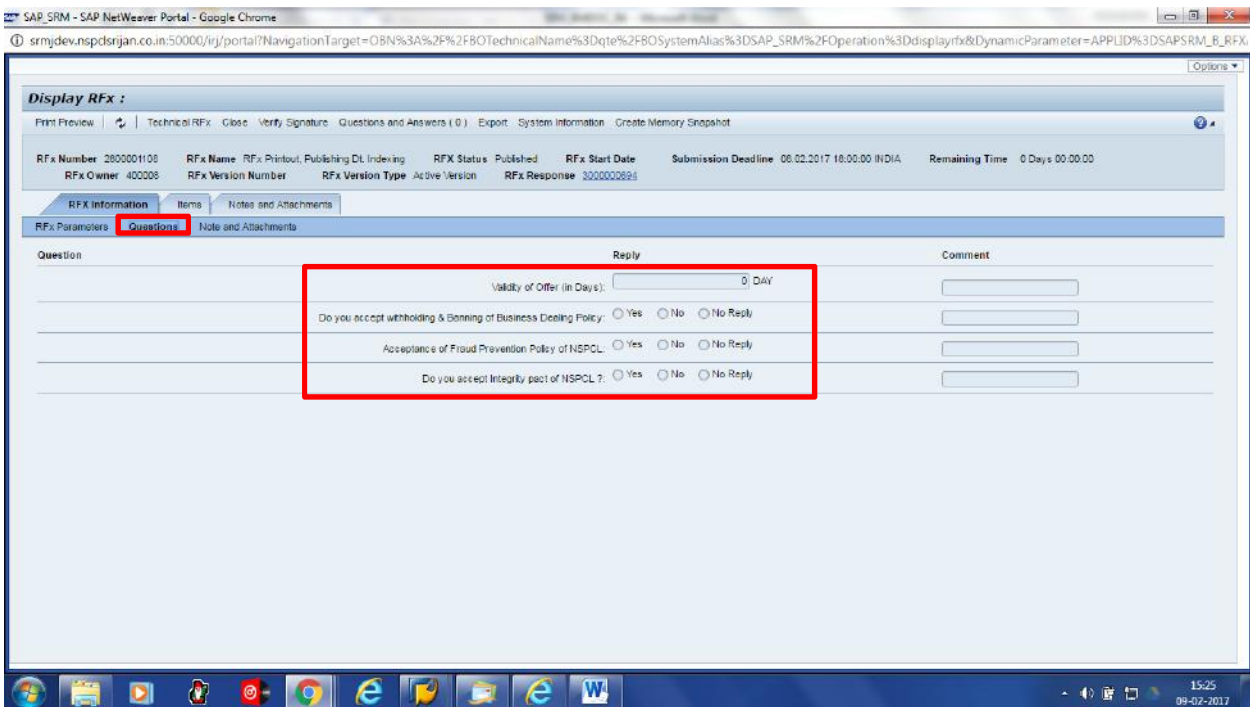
SAP_SRM - SAP NetWeaver Portal - Google Chrome

srmjdev.nspclsrijan.co.in:50000/irj/portal?NavigationTarget=OBN%3A%2F%2FBOTechnicalName%3Dqte%2FBOSystemAlias%3DSAP_SRM%2FOperation%3Ddisplayrfx&DynamicParameter=APPLID%3DSAPSRM_B_RFX

Options

Display RFx :

Print Preview | Technical RFx Close Verify Signature Questions and Answers ( 0 ) Export System Information Create Memory Snapshot

RFx Number 2800001108 RFx Name RFx Printout, Publishing Dt. Indexing RFX Status Published RFx Start Date Submission Deadline 08.02.2017 18:00:00 INDIA Remaining Time 0 Days 00:00:00
RFx Owner 400008 RFx Version Number RFx Version Type Active Version RFx Response 3000000694

RFX Information Items Notes and Attachments

RFx Parameters Questions Note and Attachments

| Question | Reply | Comment |
|---|---|---|
| Validity of Offer (in Days): | 0 DAY | |
| Do you accept withholding & Banning of Business Dealing Policy: | Yes No No Reply | |
| Acceptance of Fraud Prevention Policy of NSPCL: | Yes No No Reply | |
| Do you accept Integrity pact of NSPCL ?: | Yes No No Reply | |

15:25
09-02-2017